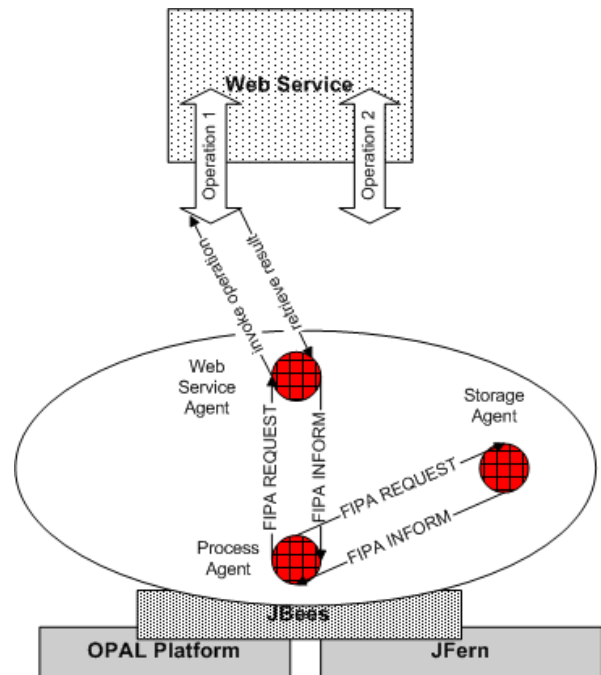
Web Service

Operation 1

Operation 2

invoke operation

retrieve result

Web Service Agent

Storage Agent

FIPA REQUEST

FIPA INFORM

FIPA REQUEST

FIPA INFORM

Process Agent

JBees

OPAL Platform

JFern